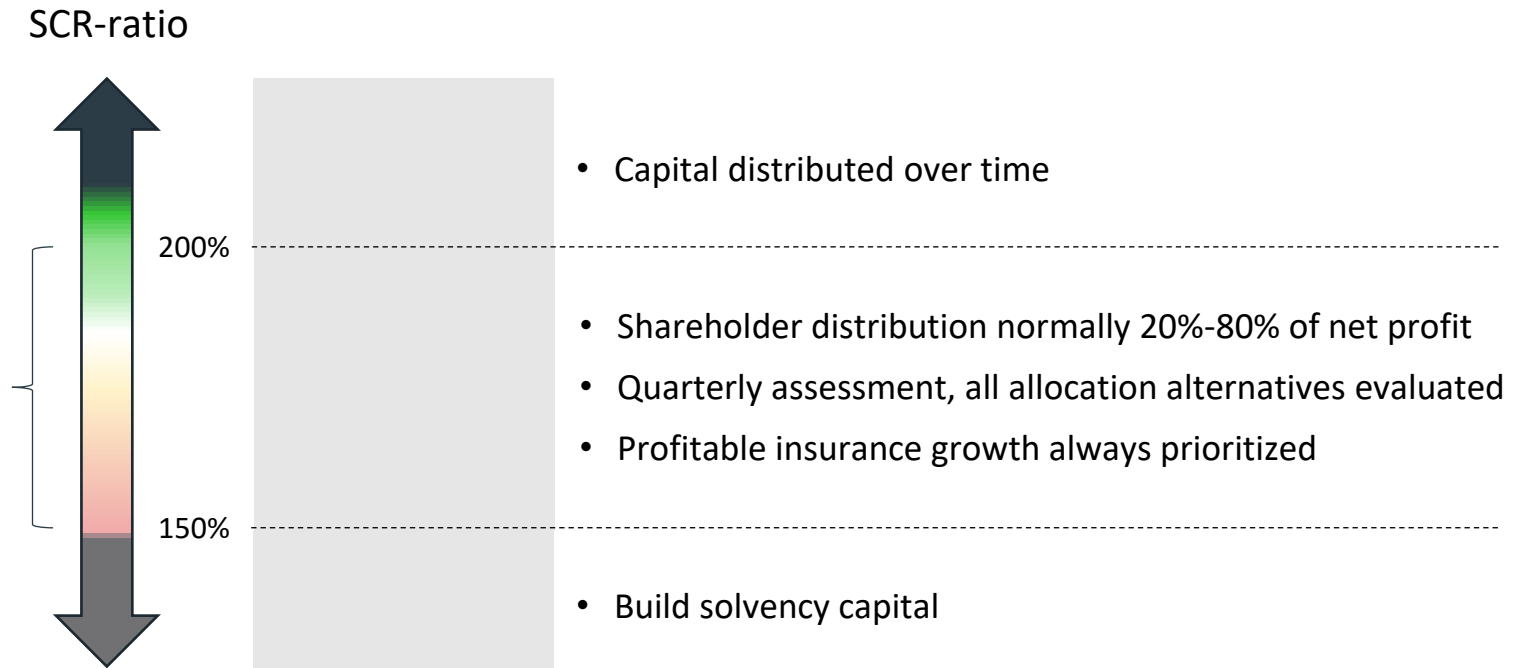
SCR-ratio

200%

150%

• Capital distributed over time

• Shareholder distribution normally 20%-80% of net profit
• Quarterly assessment, all allocation alternatives evaluated
• Profitable insurance growth always prioritized

• Build solvency capital